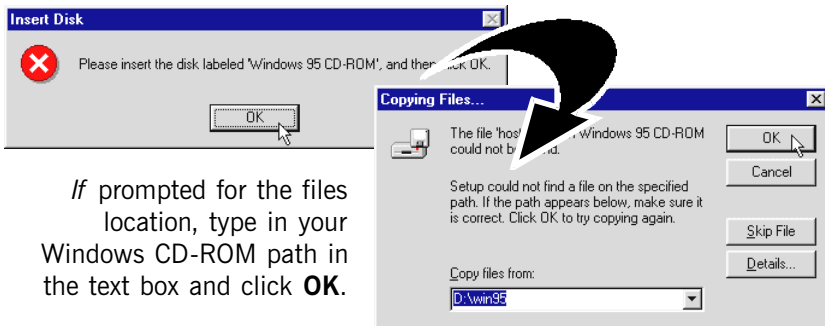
Insert Disk

Please insert the disk labeled 'Windows 95 CD-ROM', and then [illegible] OK.

OK

Copying Files...

The file 'hos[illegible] Windows 95 CD-ROM could not b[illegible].

Setup could not find a file on the specified path. If the path appears below, make sure it is correct. Click OK to try copying again.

Copy files from:

D:\win95

OK

Cancel

Skip File

Details...

If prompted for the files location, type in your Windows CD-ROM path in the text box and click **OK**.